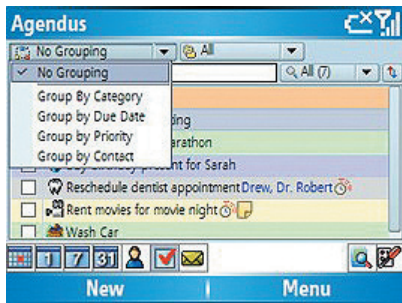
Agendus

No Grouping
All
No Grouping
All (7)
Group By Category
Group by Due Date
ding
Group by Priority
arathon
Group by Contact
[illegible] present for Sarah
Reschedule dentist appointment Drew, Dr. Robert
Rent movies for movie night
Wash Car
1
7
31
New
Menu